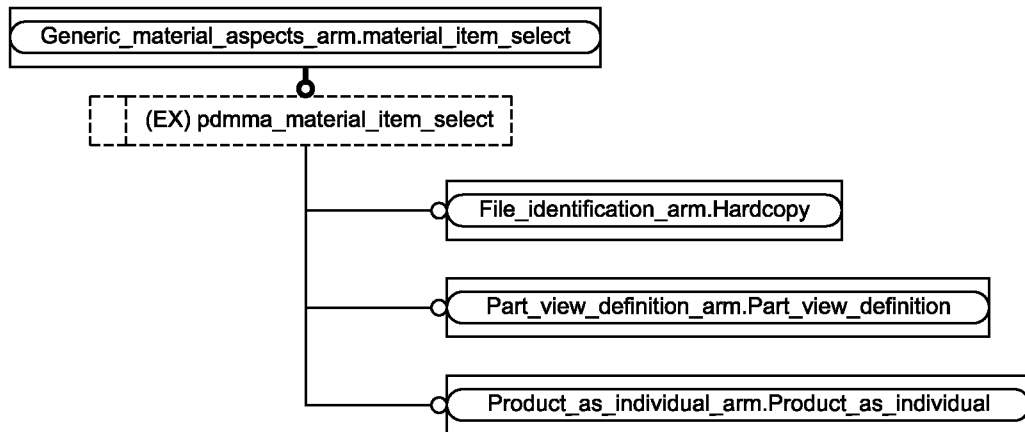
Generic_material_aspects_arm.material_item_select

(EX) pdmma_material_item_select

File_identification_arm.Hardcopy

Part_view_definition_arm.Part_view_definition

Product_as_individual_arm.Product_as_individual